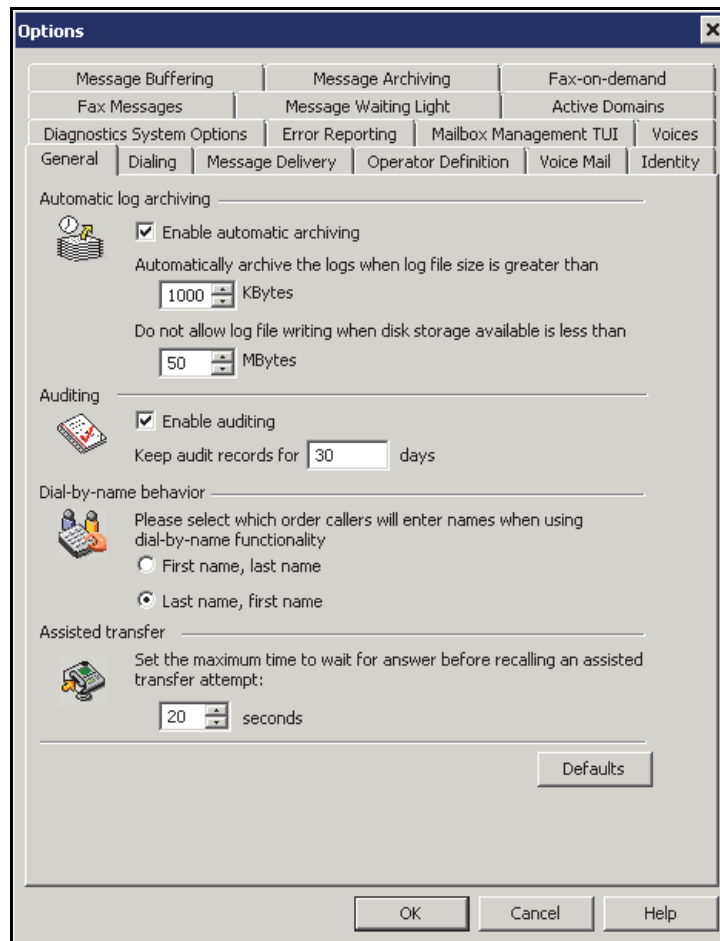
Options

Message Buffering | Message Archiving | Fax-on-demand
Fax Messages | Message Waiting Light | Active Domains
Diagnostics System Options | Error Reporting | Mailbox Management TUI | Voices
General | Dialing | Message Delivery | Operator Definition | Voice Mail | Identity

Automatic log archiving

☑ Enable automatic archiving

Automatically archive the logs when log file size is greater than

1000 KBytes

Do not allow log file writing when disk storage available is less than

50 MBytes

Auditing

☑ Enable auditing

Keep audit records for 30 days

Dial-by-name behavior

Please select which order callers will enter names when using dial-by-name functionality

○ First name, last name

◉ Last name, first name

Assisted transfer

Set the maximum time to wait for answer before recalling an assisted transfer attempt:

20 seconds

Defaults

OK | Cancel | Help